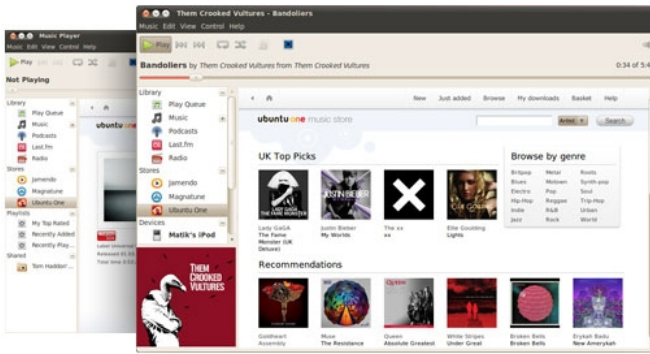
Music Player
Music Edit View Control Help
Play
Not Playing
Library
Play Queue
Music
Podcasts
Last.fm
Radio
Stores
Jamendo
Magnatune
Ubuntu One
Playlists
My Top Rated
Recently Added
Recently Play...
Shared
Tom Haddon'...
ubuntu
Latest Universal
Released 01.01
Total time 1:02

Them Crooked Vultures - Bandoliers
Music Edit View Control Help
Play
Bandoliers by Them Crooked Vultures from Them Crooked Vultures
0:34 of 5:4
Library
Play Queue
Music
Podcasts
Last.fm
Radio
Stores
Jamendo
Magnatune
Ubuntu One
Devices
Matik's iPod
THEM CROOKED VULTURES
New Just added Browse My downloads Basket Help
ubuntu one music store
Artist Search
UK Top Picks
Lady GaGa The Fame Monster (UK Deluxe)
Justin Bieber My Worlds
The xx xx
Ellie Goulding Lights
Browse by genre
Britpop Metal Roots
Blues Motown Synth-pop
Electro Pop Soul
Hip-Hop Reggae Trip-Hop
Indie R&B Urban
Jazz Rock World
Recommendations
Goldheart Assembly
Muse The Resistance
Queen Absolute Greatest
White Stripes Under Great
Broken Bells Broken Bells
Erykah Badu New Amerykah